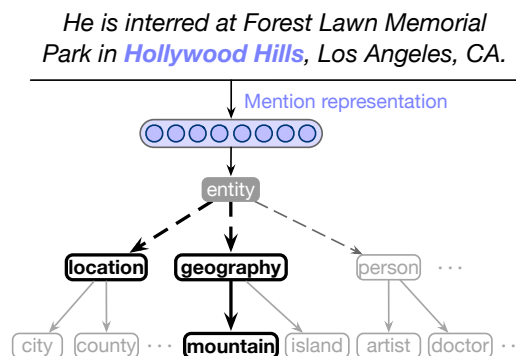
He is interred at Forest Lawn Memorial Park in Hollywood Hills, Los Angeles, CA.

Mention representation

entity

location

geography

person

···

city

county

···

mountain

island

artist

doctor

··